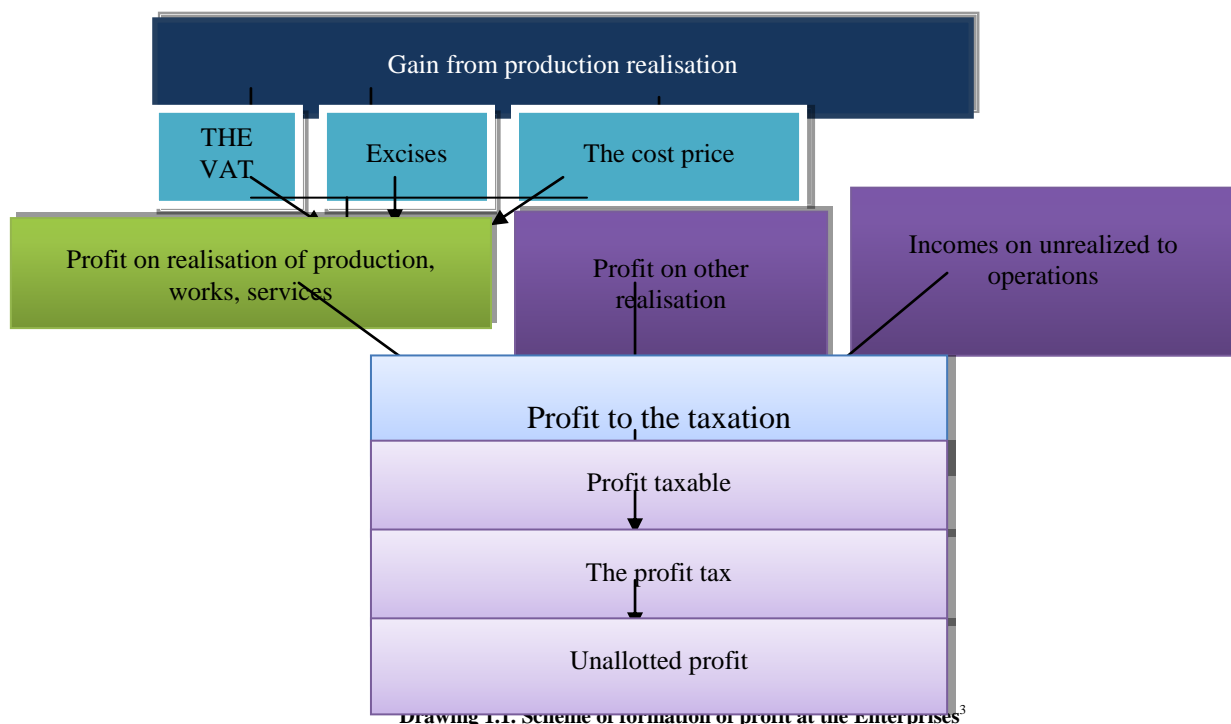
Gain from production realisation

THE VAT

Excises

The cost price

Profit on realisation of production, works, services

Profit on other realisation

Incomes on unrealized to operations

Profit to the taxation

Profit taxable

The profit tax

Unallotted profit

Drawing 1.1. Scheme of formation of profit at the Enterprises$^3$